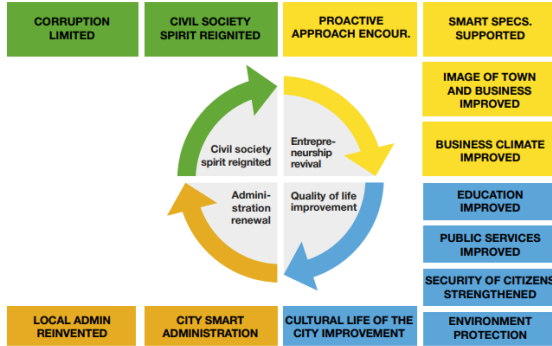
CORRUPTION LIMITED

CIVIL SOCIETY SPIRIT REIGNITED

PROACTIVE APPROACH ENCOUR.

SMART SPECS. SUPPORTED

IMAGE OF TOWN AND BUSINESS IMPROVED

BUSINESS CLIMATE IMPROVED

Civil society spirit reignited

Entrepreneurship revival

Administration renewal

Quality of life improvement

EDUCATION IMPROVED

PUBLIC SERVICES IMPROVED

SECURITY OF CITIZENS STRENGTHENED

LOCAL ADMIN REINVENTED

CITY SMART ADMINISTRATION

CULTURAL LIFE OF THE CITY IMPROVEMENT

ENVIRONMENT PROTECTION